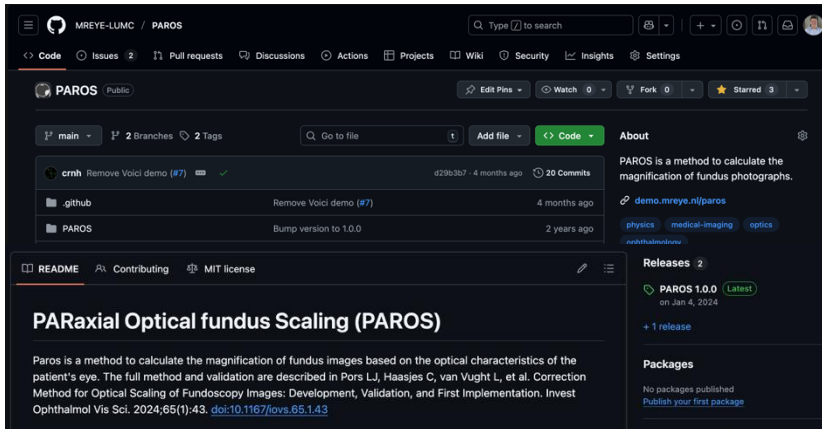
MREYE-LUMC / PAROS

Type / to search

Code Issues 2 Pull requests Discussions Actions Projects Wiki Security Insights Settings

PAROS Public

Edit Pins Watch 0 Fork 0 Starred 3

main 2 Branches 2 Tags

Go to file t

Add file Code

crnh Remove Voici demo (#7) d29b3b7 · 4 months ago 20 Commits

| | | |
|---|---|---|
| .github | Remove Voici demo (#7) | 4 months ago |
| PAROS | Bump version to 1.0.0 | 2 years ago |

About

PAROS is a method to calculate the magnification of fundus photographs.

demo.mreye.nl/paros

physics medical-imaging optics ophthalmology

README Contributing MIT license

PARaxial Optical fundus Scaling (PAROS)

Paros is a method to calculate the magnification of fundus images based on the optical characteristics of the patient's eye. The full method and validation are described in Pors LJ, Haasjes C, van Vught L, et al. Correction Method for Optical Scaling of Fundoscopy Images: Development, Validation, and First Implementation. Invest Ophthalmol Vis Sci. 2024;65(1):43. doi:10.1167/iovs.65.1.43

Releases 2

PAROS 1.0.0 Latest
on Jan 4, 2024

+ 1 release

Packages

No packages published
Publish your first package